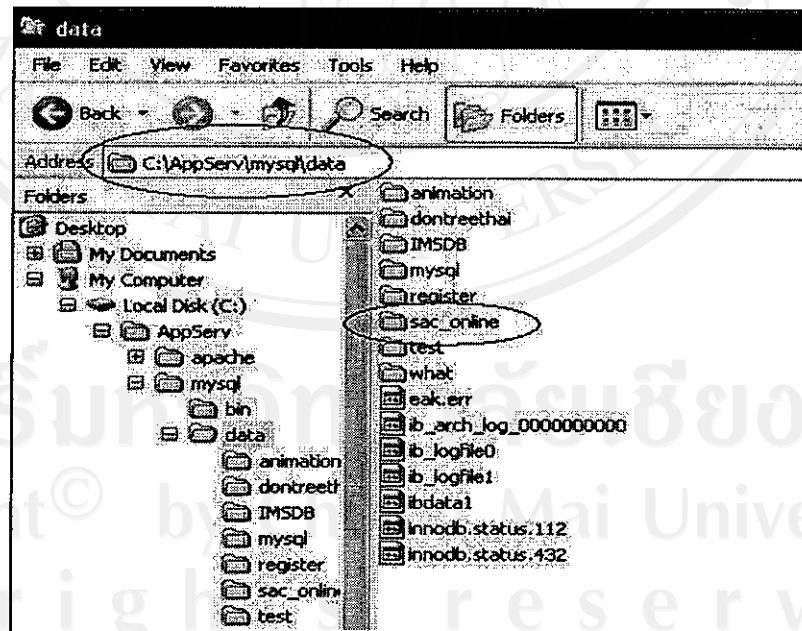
data

File Edit View Favorites Tools Help

Back Search Folders

Address C:\AppServ\mysql\data

Folders

Desktop
My Documents
My Computer
Local Disk (C:)
AppServ
apache
mysql
bin
data
animation
dontreeth
IMSDB
mysql
register
sac_onlin
test

animation
dontreethai
IMSDB
mysql
register
sac_online
test
what
eak.err
ib_arch_log_0000000000
ib_logfile0
ib_logfile1
ibdata1
innodb.status.112
innodb.status.432

ลิขสิทธิ์มหาวิทยาลัยเชียงใหม่
Copyright© by Chiang Mai University
All rights reserved